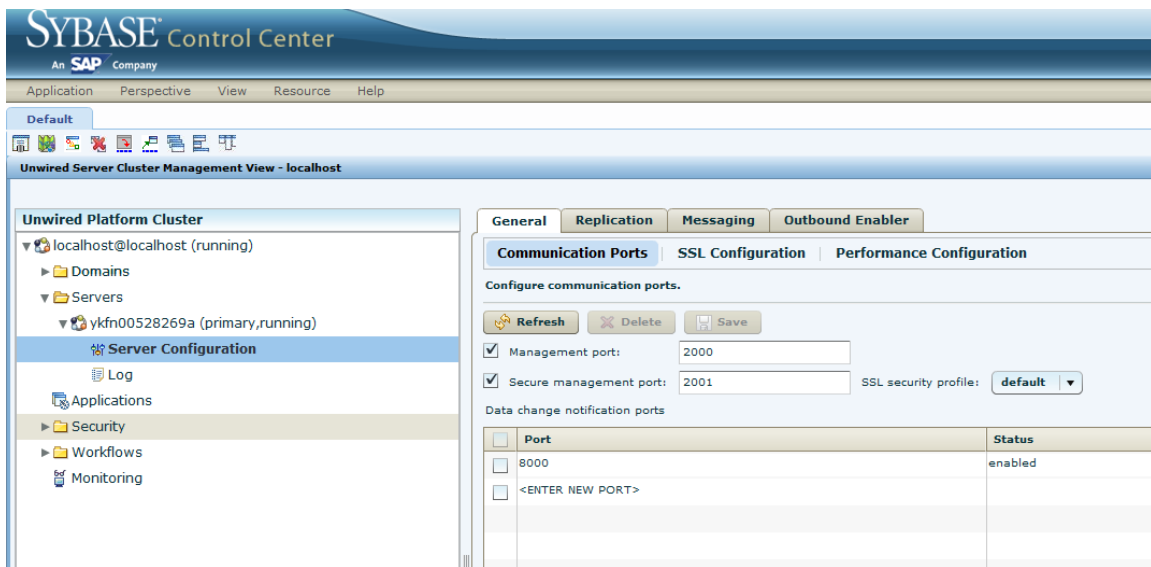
SYBASE Control Center
An SAP Company

Application Perspective View Resource Help

Default

Unwired Server Cluster Management View - localhost

Unwired Platform Cluster
localhost@localhost (running)
Domains
Servers
ykfn00528269a (primary,running)
Server Configuration
Log
Applications
Security
Workflows
Monitoring

General Replication Messaging Outbound Enabler

Communication Ports | SSL Configuration | Performance Configuration

Configure communication ports.

Refresh Delete Save

Management port: 2000

Secure management port: 2001 SSL security profile: default

Data change notification ports

| | Port | Status |
|---|---|---|
| | 8000 | enabled |
| | <ENTER NEW PORT> | |